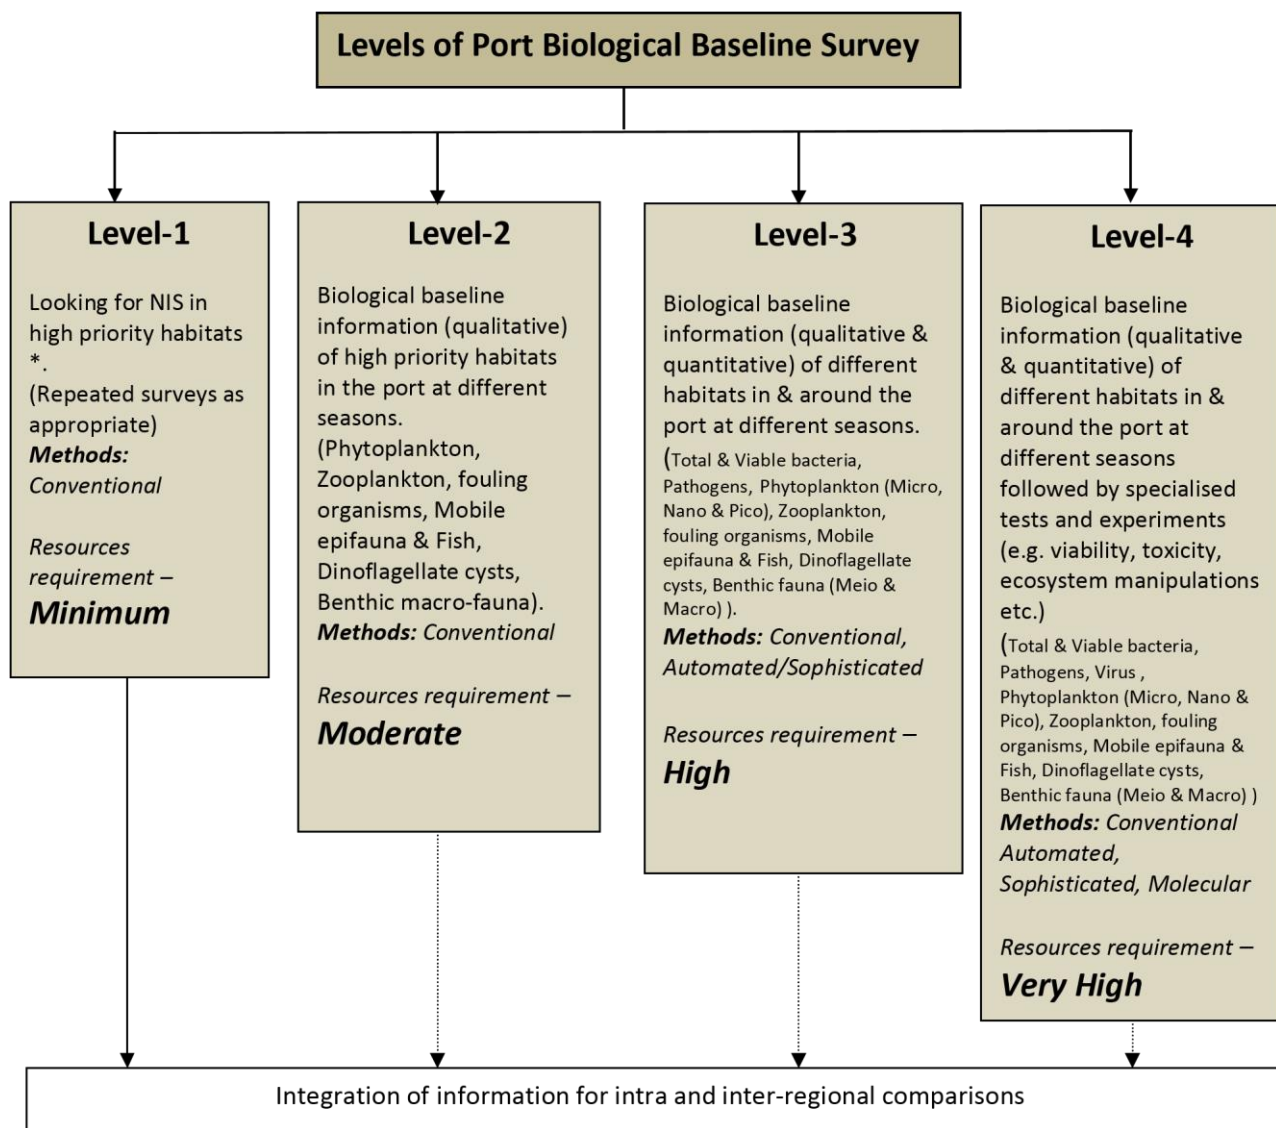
Levels of Port Biological Baseline Survey

Level-1

Looking for NIS in high priority habitats *.
(Repeated surveys as appropriate)
Methods: Conventional

Resources requirement – Minimum

Level-2

Biological baseline information (qualitative) of high priority habitats in the port at different seasons.
(Phytoplankton, Zooplankton, fouling organisms, Mobile epifauna & Fish, Dinoflagellate cysts, Benthic macro-fauna).
Methods: Conventional

Resources requirement – Moderate

Level-3

Biological baseline information (qualitative & quantitative) of different habitats in & around the port at different seasons.
(Total & Viable bacteria, Pathogens, Phytoplankton (Micro, Nano & Pico), Zooplankton, fouling organisms, Mobile epifauna & Fish, Dinoflagellate cysts, Benthic fauna (Meio & Macro) ).
Methods: Conventional, Automated/Sophisticated

Resources requirement – High

Level-4

Biological baseline information (qualitative & quantitative) of different habitats in & around the port at different seasons followed by specialised tests and experiments (e.g. viability, toxicity, ecosystem manipulations etc.)
(Total & Viable bacteria, Pathogens, Virus , Phytoplankton (Micro, Nano & Pico), Zooplankton, fouling organisms, Mobile epifauna & Fish, Dinoflagellate cysts, Benthic fauna (Meio & Macro) )
Methods: Conventional Automated, Sophisticated, Molecular

Resources requirement – Very High

Integration of information for intra and inter-regional comparisons